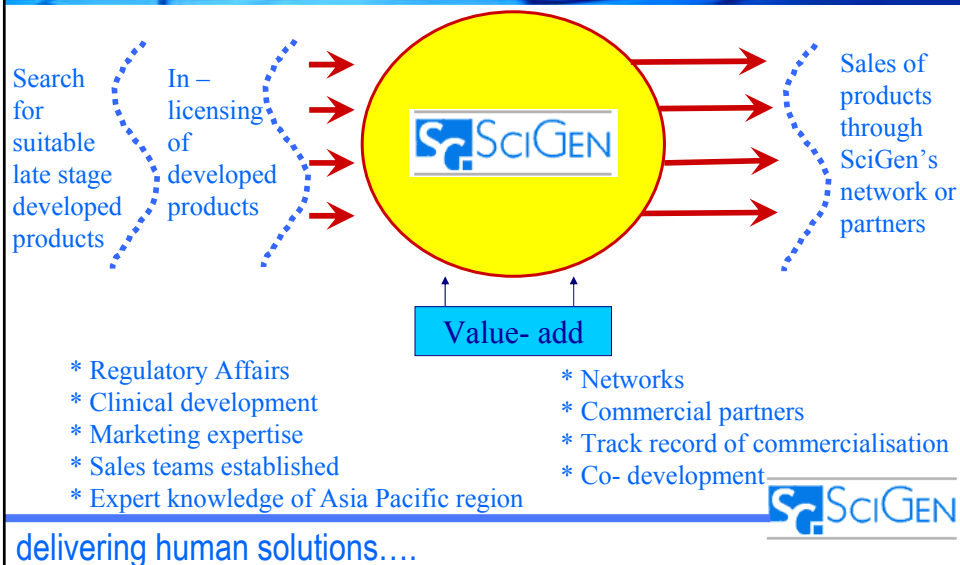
Search for suitable late stage developed products

In – licensing of developed products

SG SciGen

Sales of products through SciGen's network or partners

Value- add

* Regulatory Affairs
* Clinical development
* Marketing expertise
* Sales teams established
* Expert knowledge of Asia Pacific region

* Networks
* Commercial partners
* Track record of commercialisation
* Co- development

SG SciGen

delivering human solutions….